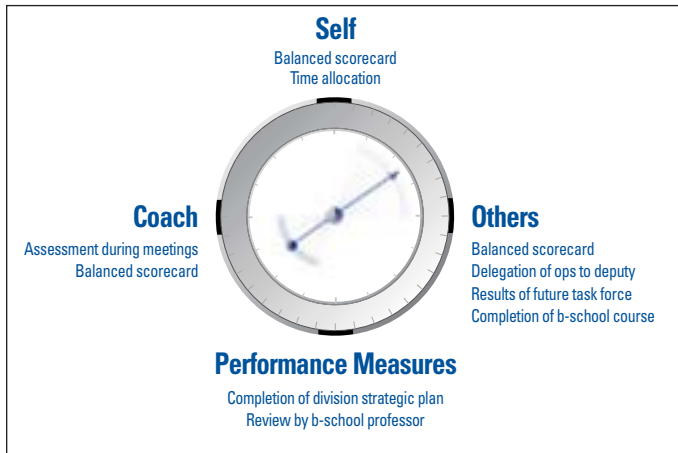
Self
Balanced scorecard
Time allocation

Coach
Assessment during meetings
Balanced scorecard

Others
Balanced scorecard
Delegation of ops to deputy
Results of future task force
Completion of b-school course

Performance Measures
Completion of division strategic plan
Review by b-school professor